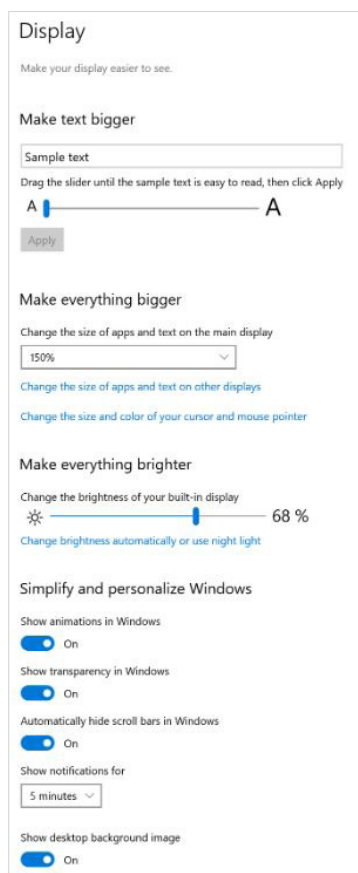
Display

Make your display easier to see.

Make text bigger

Sample text

Drag the slider until the sample text is easy to read, then click Apply

A A

Apply

Make everything bigger

Change the size of apps and text on the main display

150%

Change the size of apps and text on other displays

Change the size and color of your cursor and mouse pointer

Make everything brighter

Change the brightness of your built-in display

68 %

Change brightness automatically or use night light

Simplify and personalize Windows

Show animations in Windows

On

Show transparency in Windows

On

Automatically hide scroll bars in Windows

On

Show notifications for

5 minutes

Show desktop background image

On